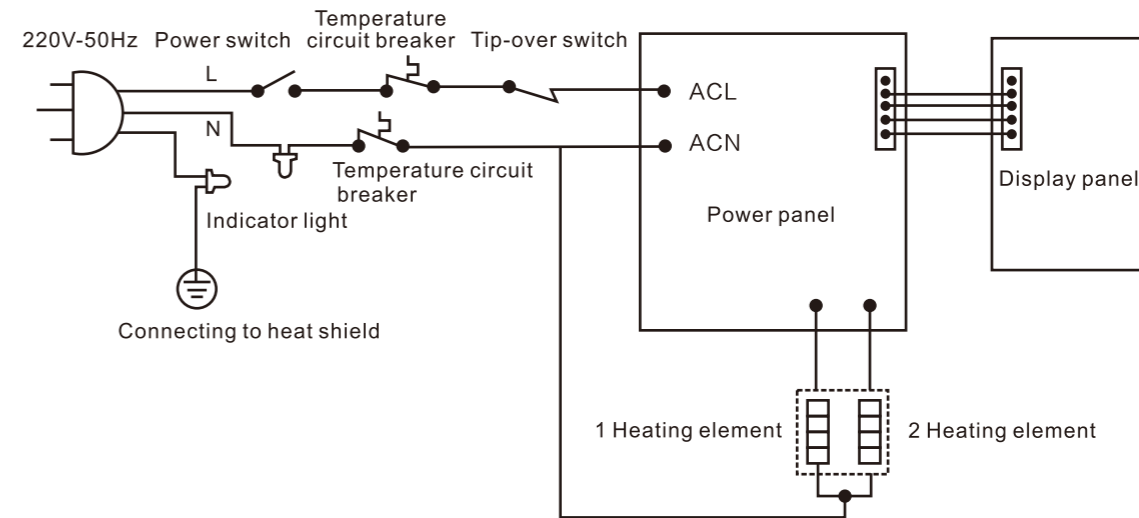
220V-50Hz Power switch Temperature circuit breaker Tip-over switch

L

N

ACL

ACN

Temperature circuit breaker

Indicator light

Connecting to heat shield

Power panel

Display panel

1 Heating element

2 Heating element